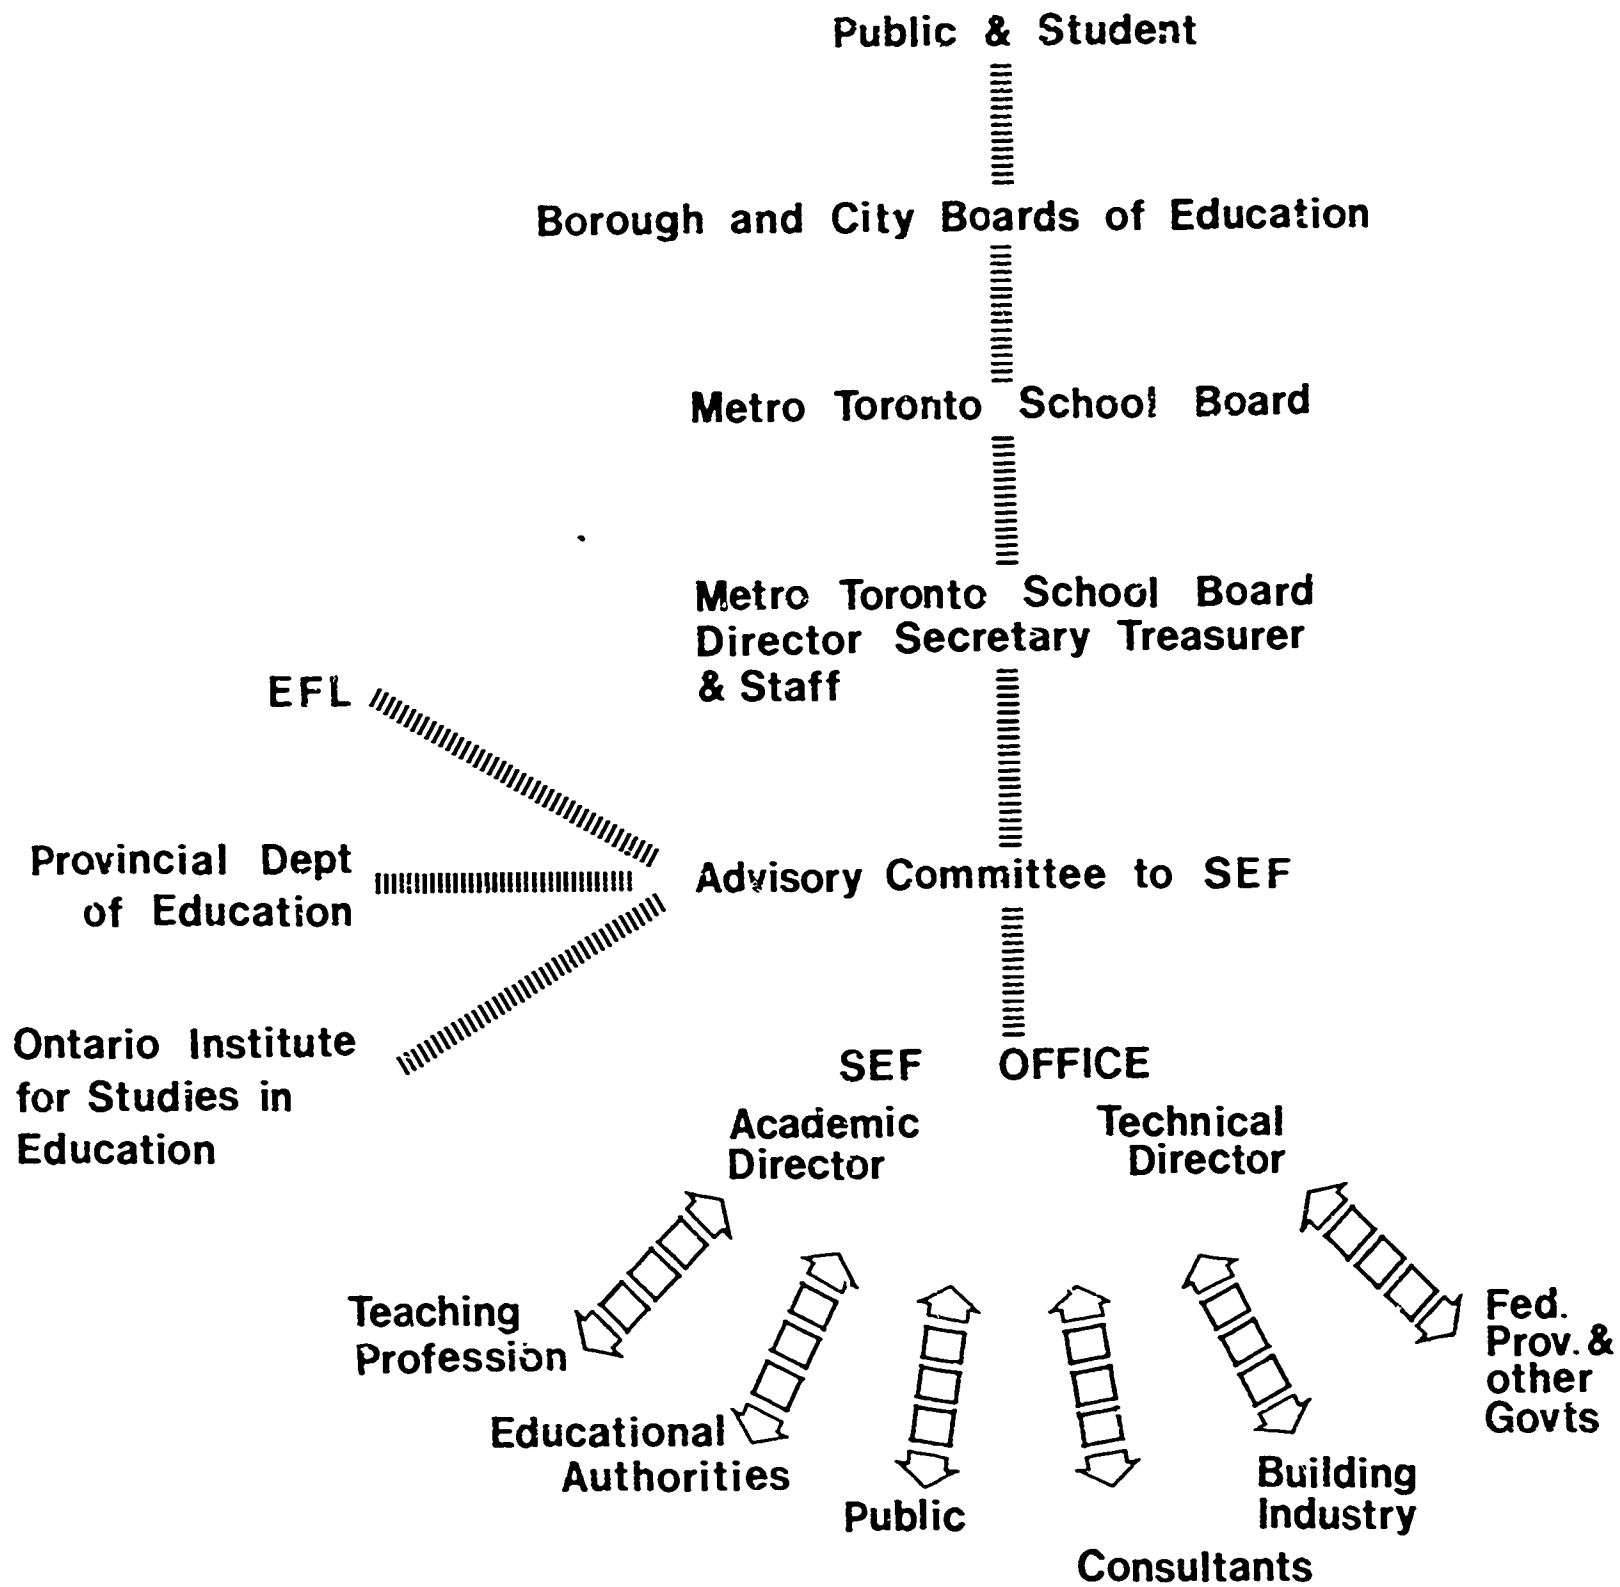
Public & Student

Borough and City Boards of Education

Metro Toronto School Board

Metro Toronto School Board
Director Secretary Treasurer
& Staff

EFL

Provincial Dept
of Education

Ontario Institute
for Studies in
Education

Advisory Committee to SEF

SEF OFFICE

Academic
Director

Technical
Director

Teaching
Profession

Educational
Authorities

Public

Consultants

Building
Industry

Fed.
Prov. &
other
Govts